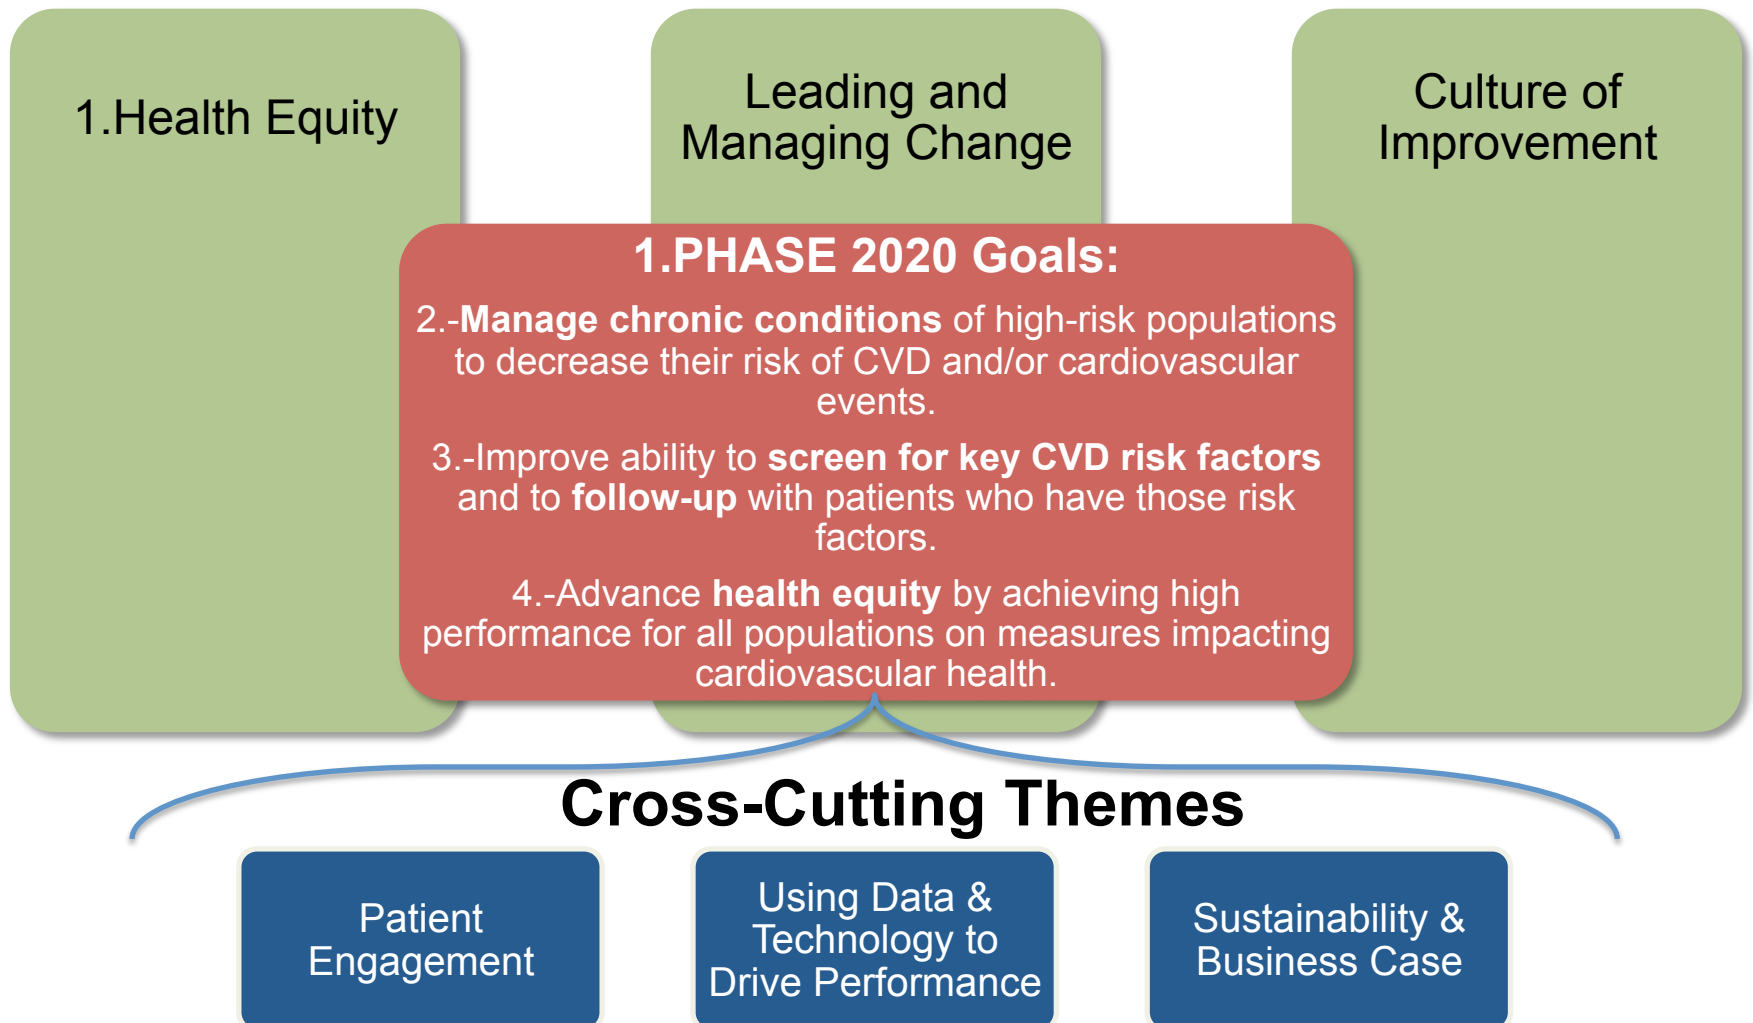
1.Health Equity

Leading and Managing Change

Culture of Improvement

1.PHASE 2020 Goals:

2.-Manage chronic conditions of high-risk populations to decrease their risk of CVD and/or cardiovascular events.

3.-Improve ability to screen for key CVD risk factors and to follow-up with patients who have those risk factors.

4.-Advance health equity by achieving high performance for all populations on measures impacting cardiovascular health.

Cross-Cutting Themes

Patient Engagement

Using Data & Technology to Drive Performance

Sustainability & Business Case